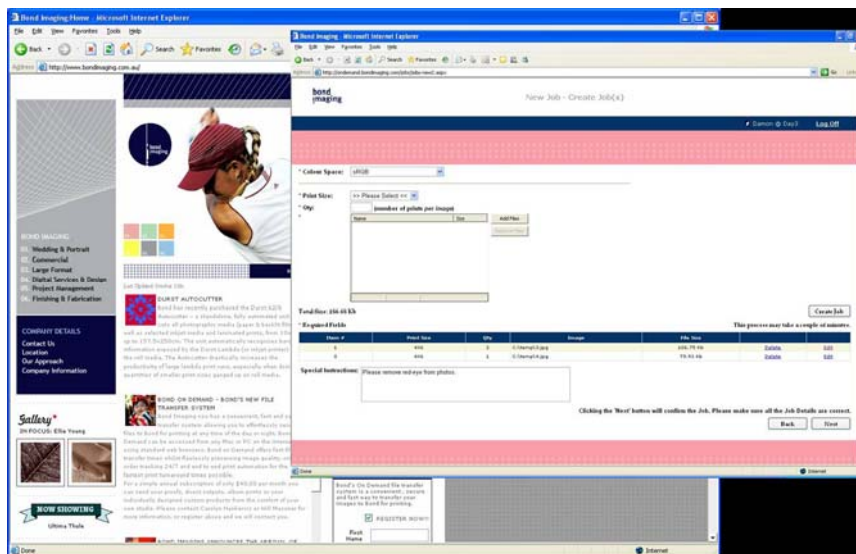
Bond Imaging Home - Microsoft Internet Explorer

File Edit View Favorites Tools Help

Back Search Favorites

Address http://www.bondimaging.com.au/

BOND IMAGING
Wedding & Portrait
Commercial
Large Format
Digital Services & Design
Project Management
Finishing & Fabrication

COMPANY DETAILS
Contact Us
Location
Our Approach
Company Information

Gallery*
IN FOCUS: Ella Young

NOW SHOWING
Ultima Thule

DURST AUTOCUTTER

BOND ON DEMAND - BOND'S NEW FILE TRANSFER SYSTEM

Bond's On Demand file transfer system is a convenient, secure and fast way to transfer your images to Bond for printing.

REGISTER NOW!

First Name

Done

Internet

Bond Imaging - Microsoft Internet Explorer

File Edit View Favorites Tools Help

Back Search Favorites

Address http://ondemand.bondimaging.com/jobs/jobs-new1.aspx

Go

bond imaging

New Job - Create Job(s)

Damon Day3 Log Off

* Colour Space: sRGB

* Print Size: >> Please Select <<

* Qty: number of prints per image

Name Size

Add Files

Remove Files

Total Size: 166.65 Kb

Create Job

* Required Fields

This process may take a couple of minutes.

| Item # | Print Size | Qty | Image | File Size | | |
|---|---|---|---|---|---|---|
| 1 | 4X6 | 1 | C:\temp\1.jpg | 166.75 Kb | Delete | Edit |
| 2 | 4X6 | 1 | C:\temp\2.jpg | 75.93 Kb | Delete | Edit |

Special Instructions: Please remove red-eye from photos.

Clicking the 'Next' button will confirm the Job. Please make sure all the Job Details are correct.

Back Next

Done

Internet